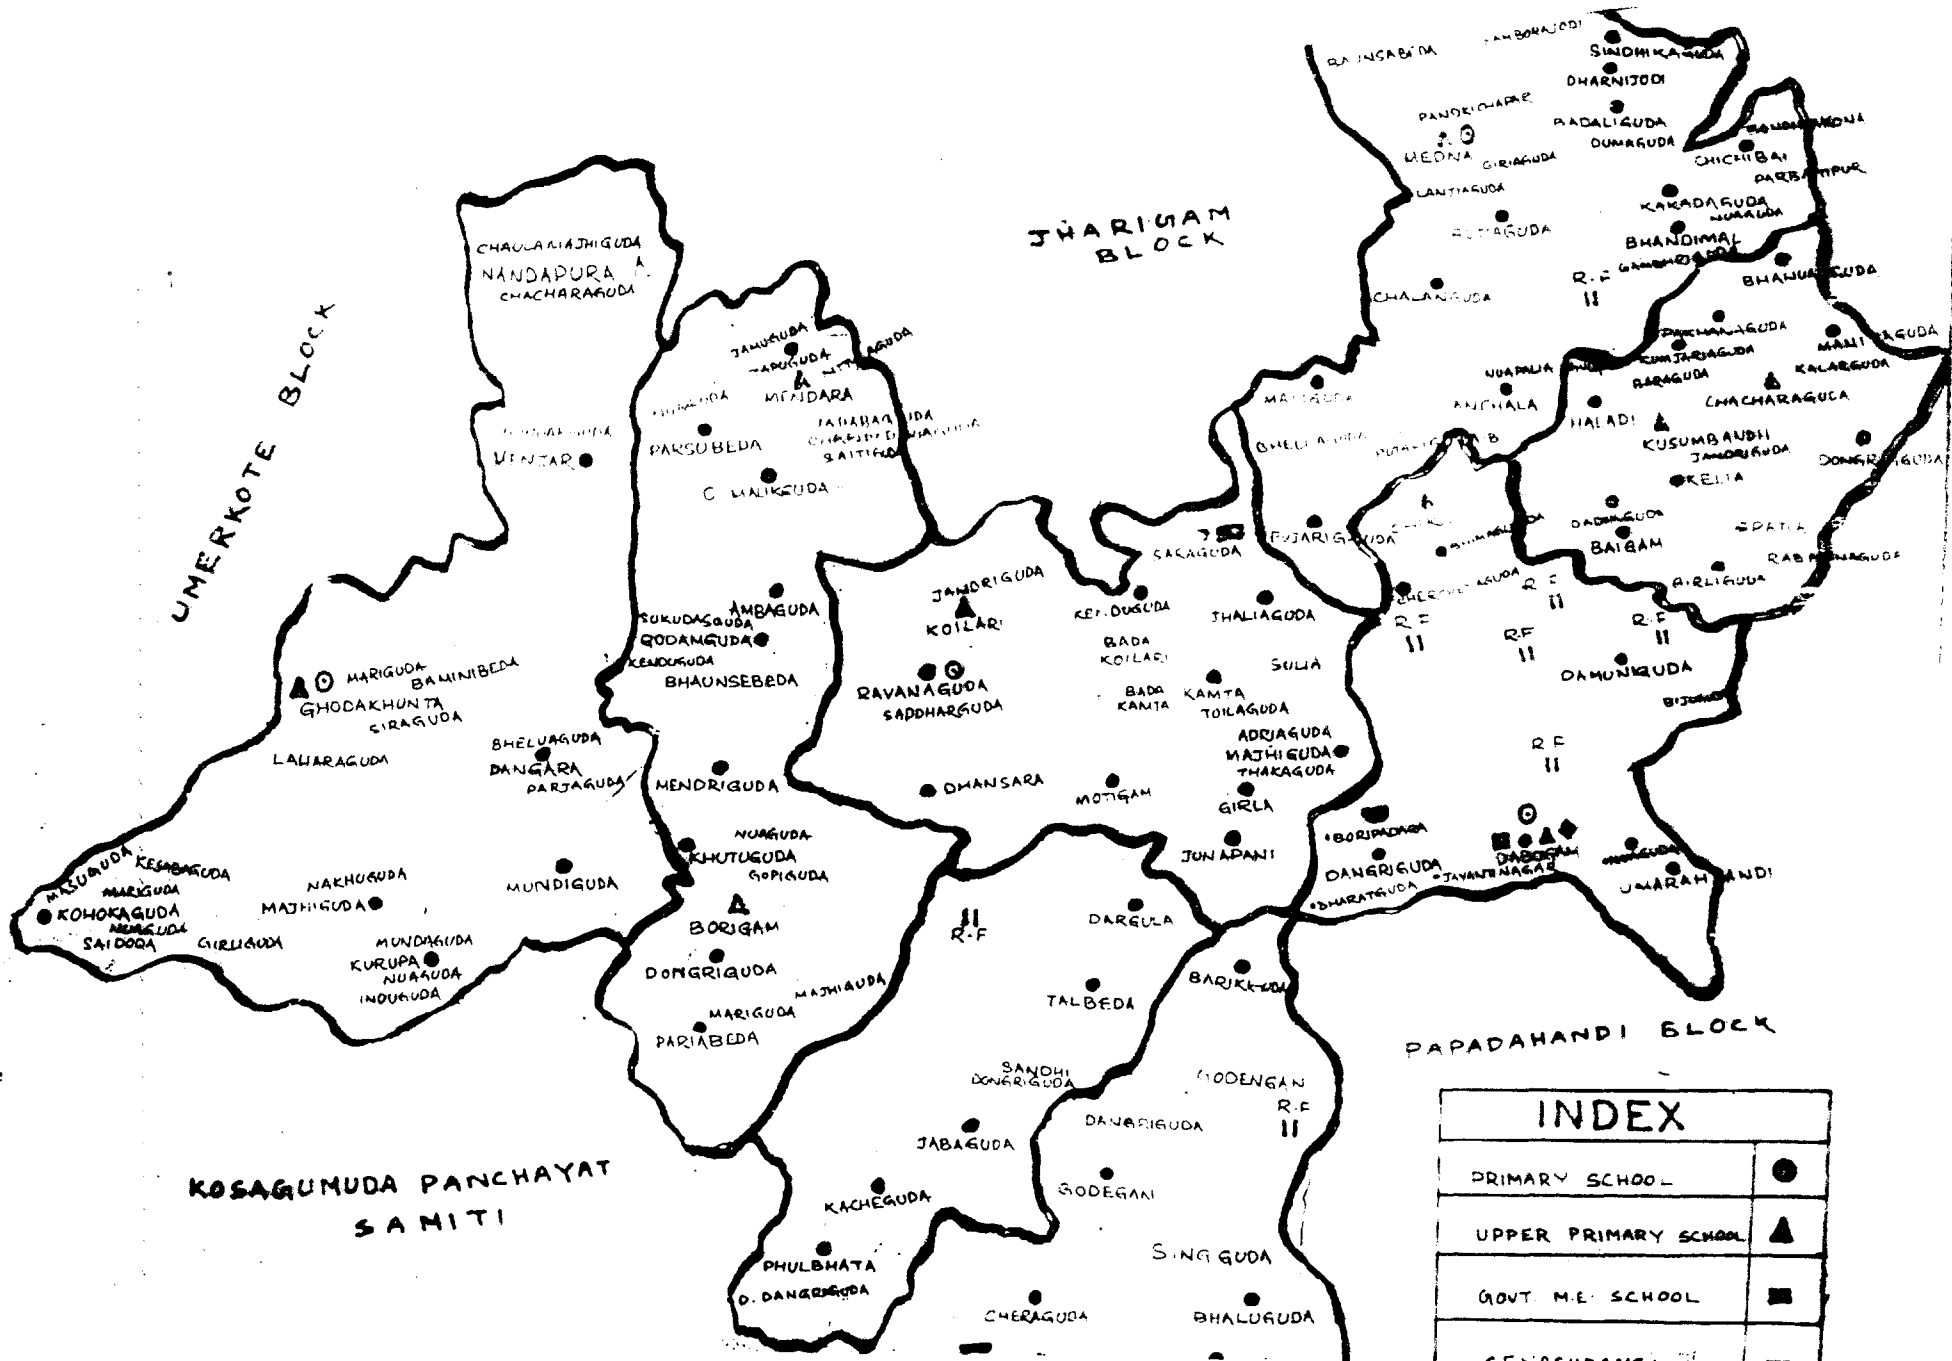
JHARIGAM BLOCK

UMERKOTE BLOCK

KOSAGUMUDA PANCHAYAT SAMITI

PAPADAHANDI BLOCK

BAINSABIDA
JAMBORAJODI
SINDHIKAGUDA
DHARNIJODI
PANDKICHAPAR
BADALIGUDA
DUMAGUDA
MEDNA
GIRIAGUDA
CHICHIBAI
PARBATIPUR
LANTIAGUDA
KAKADAGUDA
NUAGUDA
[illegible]AGUDA
BHANDIMAL
R.F
CHALANGUDA
BHANJUGUDA
PANCHANAGUDA
MANIAGUDA
KUMJARIAGUDA
NUAPALIA
BARAGUDA
KALAGUDA
MAIAGUDA
ANCHALA
HALADI
CHACHARAGUDA
KUSUMBANDH
JAMORIGUDA
DONGRIGUDA
BHELIAGUDA
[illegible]
KELIA
PUJARIGUDA
DADAGUDA
BAIGAM
SPATIA
RABANAGUDA
AIRLIGUDA
R.F
R.F
R.F
R.F
DAMUNIGUDA
BIJUGUDA
R.F
BORIPADAGA
DANGRIGUDA
DHARATGUDA
JAYANTINAGAR
DABOGAM
NUAGUDA
UMARAHANDI

CHAULANIAJHIGUDA
NANDAPURA
CHACHARAGUDA
JAMUGUDA
JAPUGUDA
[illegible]GUDA
MENDARA
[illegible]GUDA
PARSUBEDA
JADABARAGUDA
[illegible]
BAITIGUDA
VENTAR
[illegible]GUDA
C. MALIKGUDA

JAMORIGUDA
KOILARI
SAKAGUDA
KENDUGUDA
THALIAGUDA
BADA KOILARI
SULIA
RAVANAGUDA
SADDHARGUDA
BADA KAMTA
KAMTA
TOILAGUDA
ADRIAGUDA
MAJHIGUDA
THAKAGUDA
DHANSARA
MOTIGAM
GIRLA
JUNAPANI

SUKUDASGUDA
AMBAGUDA
GODANGUDA
KENDUGUDA
BHAUNSEBEDA
MENDRIGUDA
NUAGUDA
KHUTUGUDA
GOPIGUDA
BORIGAM
DONGRIGUDA
MAJHIAUDA
MARIGUDA
PARIABEDA

MARIGUDA
BAMINIBEDA
GHODAKHUNTA
SIRAGUDA
LAHARAGUDA
BHELUAGUDA
DANGARA
PARJAGUDA
MASUGUDA
KESABAGUDA
MARIGUDA
KOHOKAGUDA
NUAGUDA
SAIDORA
GIRLIGUDA
NAKHUGUDA
MAJHIGUDA
MUNDIGUDA
MUNDAGUDA
KURUPA
NUAGUDA
INDUGUDA

R.F
DARGULA
TALBEDA
BARIKAGUDA
SANDHI DONGRIGUDA
GODENGAN
R.F
DANGRIGUDA
JABAGUDA
GODEGAN
KACHEGUDA
PHULBHATA
D. DANGRIGUDA
SINGGUDA
CHERAGUDA
BHALUGUDA

INDEX
| | |
|---|---|
| PRIMARY SCHOOL | |
| UPPER PRIMARY SCHOOL | |
| GOVT M.E SCHOOL | |
| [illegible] | |